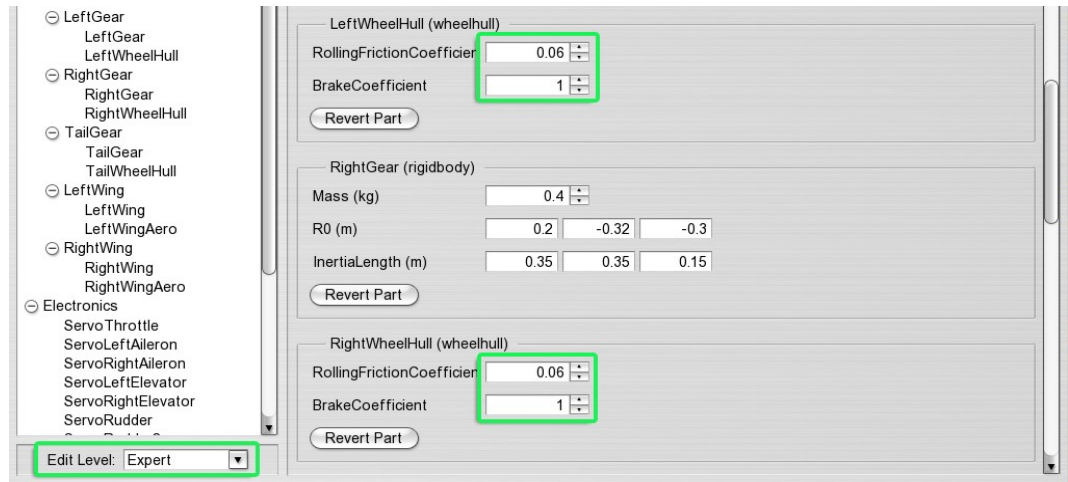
⊖ LeftGear
LeftGear
LeftWheelHull
⊖ RightGear
RightGear
RightWheelHull
⊖ TailGear
TailGear
TailWheelHull
⊖ LeftWing
LeftWing
LeftWingAero
⊖ RightWing
RightWing
RightWingAero
⊖ Electronics
ServoThrottle
ServoLeftAileron
ServoRightAileron
ServoLeftElevator
ServoRightElevator
ServoRudder
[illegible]

Edit Level: Expert

LeftWheelHull (wheelhull)
RollingFrictionCoefficier 0.06
BrakeCoefficient 1
Revert Part

RightGear (rigidbody)
Mass (kg) 0.4
R0 (m) 0.2 -0.32 -0.3
InertiaLength (m) 0.35 0.35 0.15
Revert Part

RightWheelHull (wheelhull)
RollingFrictionCoefficier 0.06
BrakeCoefficient 1
Revert Part